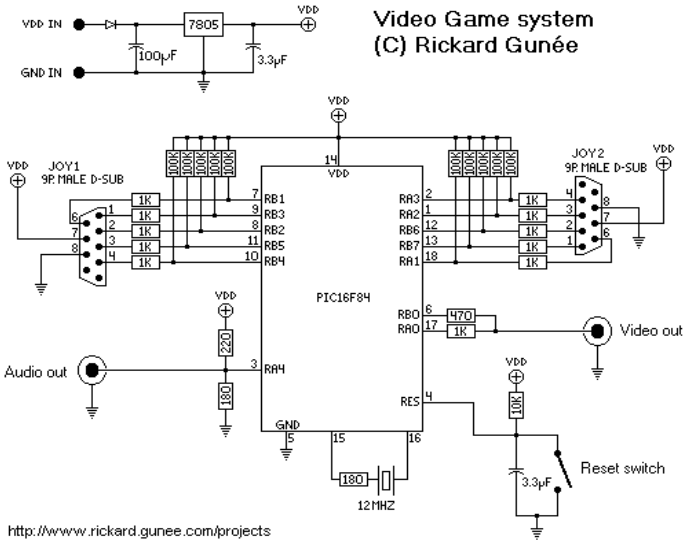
Video Game system
(C) Rickard Gunée

VDD IN
GND IN
7805
100µF
3.3µF
VDD

VDD
JOY1
9P. MALE D-SUB
6 1 7 2 8 3 4
100K 100K 100K 100K 100K
1K 1K 1K 1K 1K
7 RB1
9 RB3
8 RB2
11 RB5
10 RB4
14
VDD
PIC16F84

100K 100K 100K 100K 100K
RA3 2
RA2 1
RB6 12
RB7 13
RA1 18
1K 1K 1K 1K 1K
JOY2
9P. MALE D-SUB
4 8 3 7 2 6 1
VDD

VDD
220
180
Audio out
3 RA4

RB0 6
RA0 17
470
1K
Video out

RES 4
VDD
10K
3.3µF
Reset switch

GND
5
15
16
180
12MHZ

http://www.rickard.gunee.com/projects